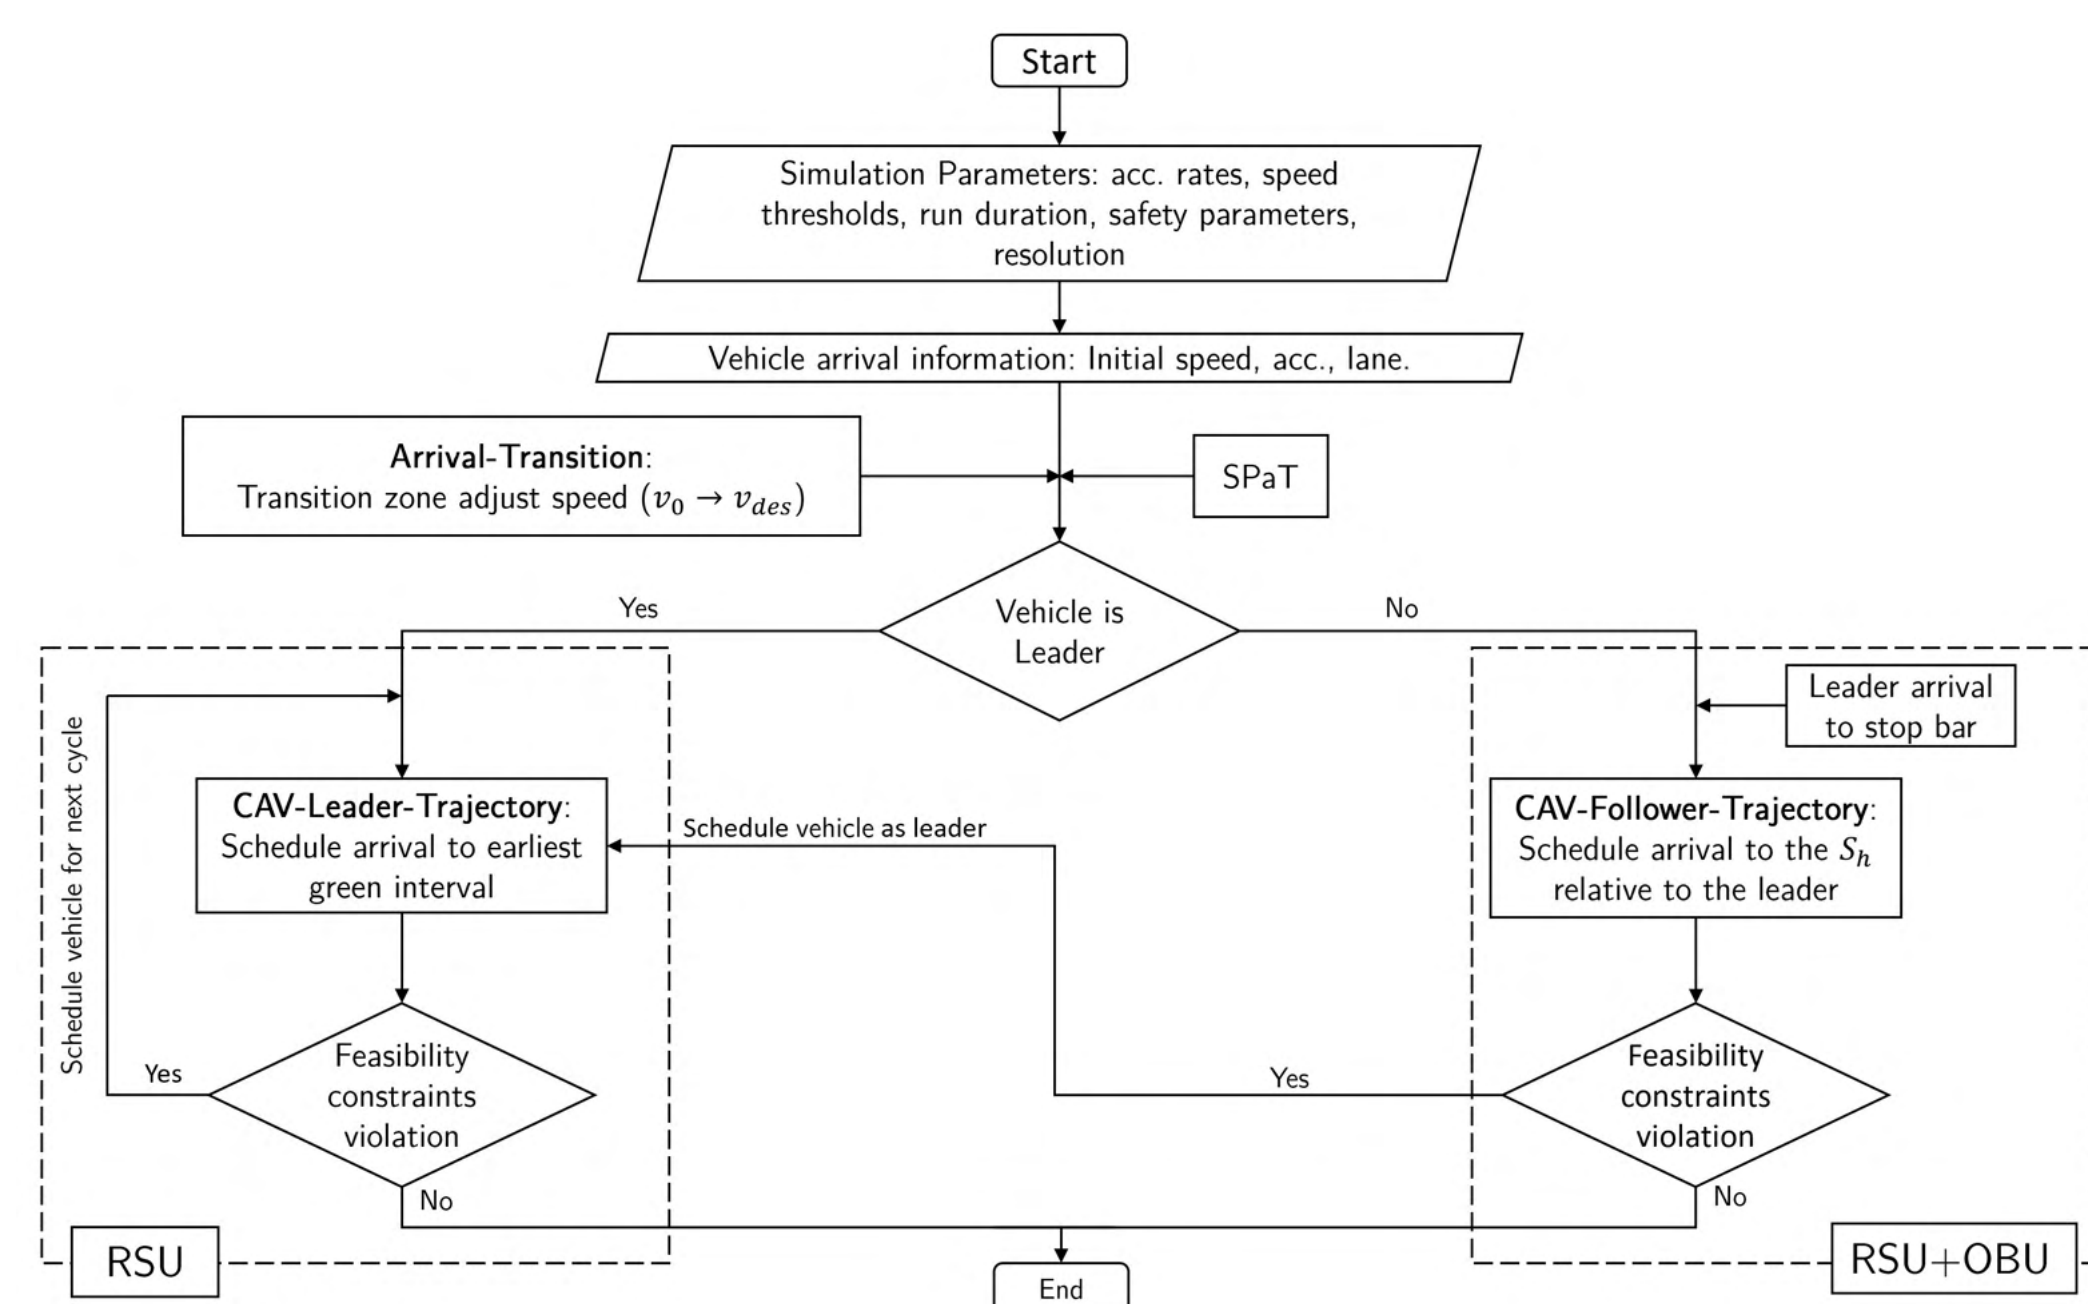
Start

Simulation Parameters: acc. rates, speed thresholds, run duration, safety parameters, resolution

Vehicle arrival information: Initial speed, acc., lane.

**Arrival-Transition**: Transition zone adjust speed ($v_0 \rightarrow v_{des}$)

SPaT

Yes

Vehicle is Leader

No

Schedule vehicle for next cycle

Leader arrival to stop bar

**CAV-Leader-Trajectory**: Schedule arrival to earliest green interval

Schedule vehicle as leader

**CAV-Follower-Trajectory**: Schedule arrival to the $S_h$ relative to the leader

Yes

Feasibility constraints violation

Yes

Feasibility constraints violation

No

No

RSU

End

RSU+OBU